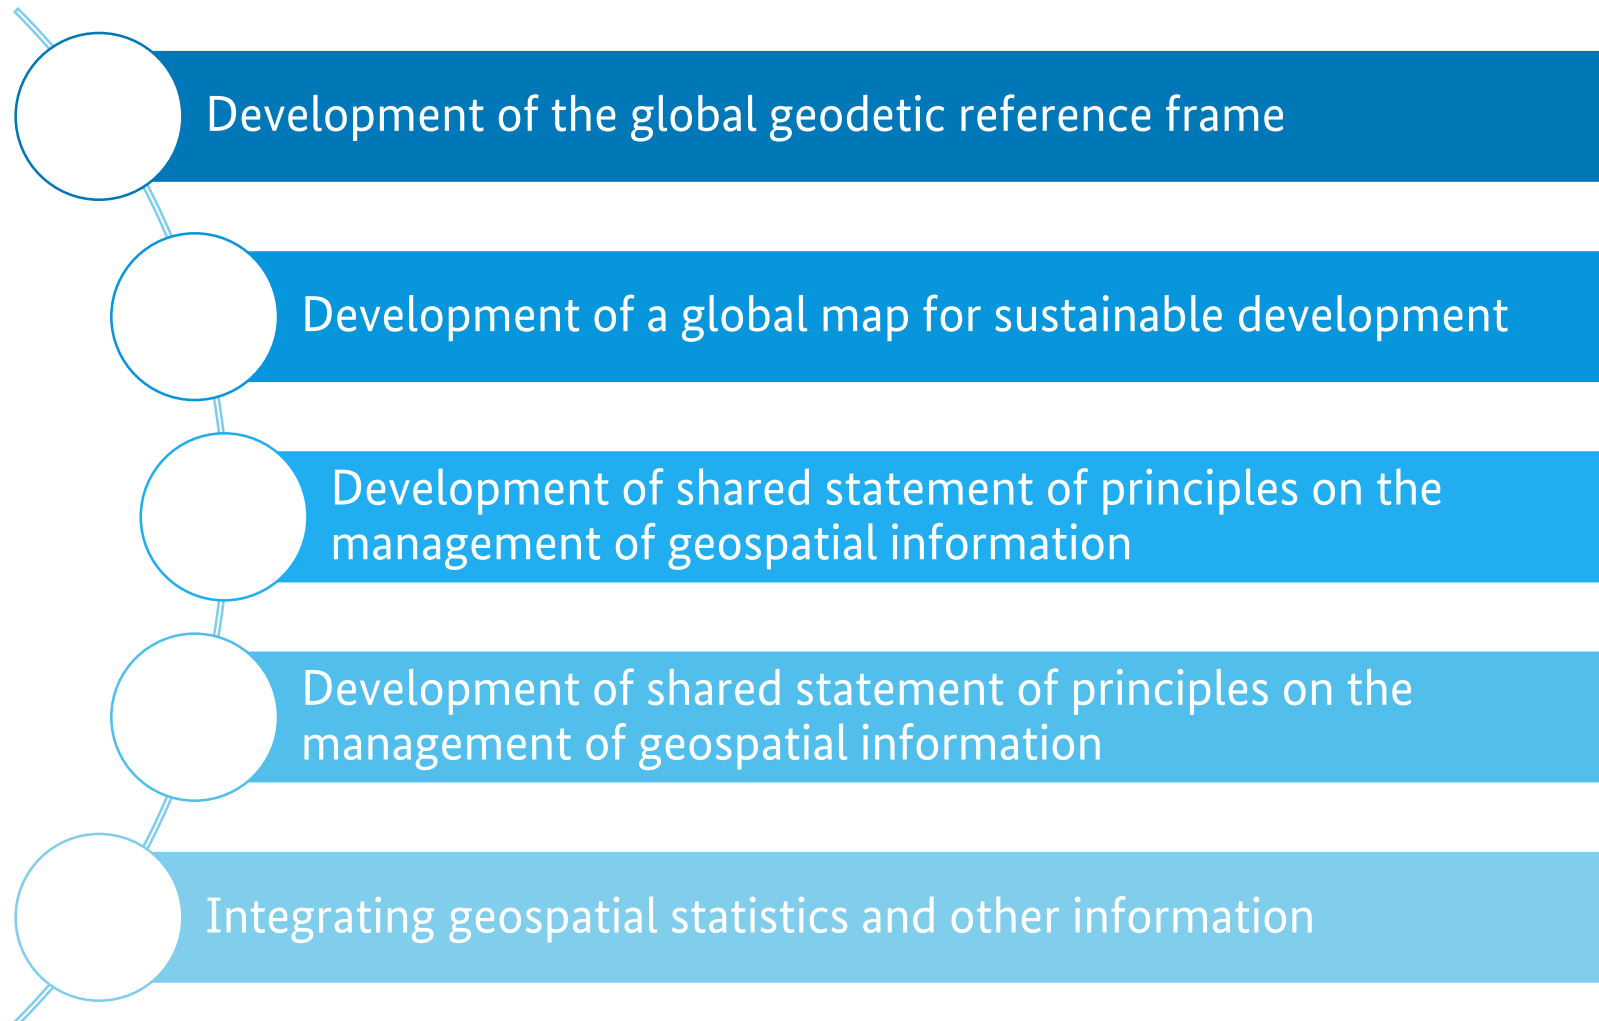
Development of the global geodetic reference frame

Development of a global map for sustainable development

Development of shared statement of principles on the management of geospatial information

Development of shared statement of principles on the management of geospatial information

Integrating geospatial statistics and other information